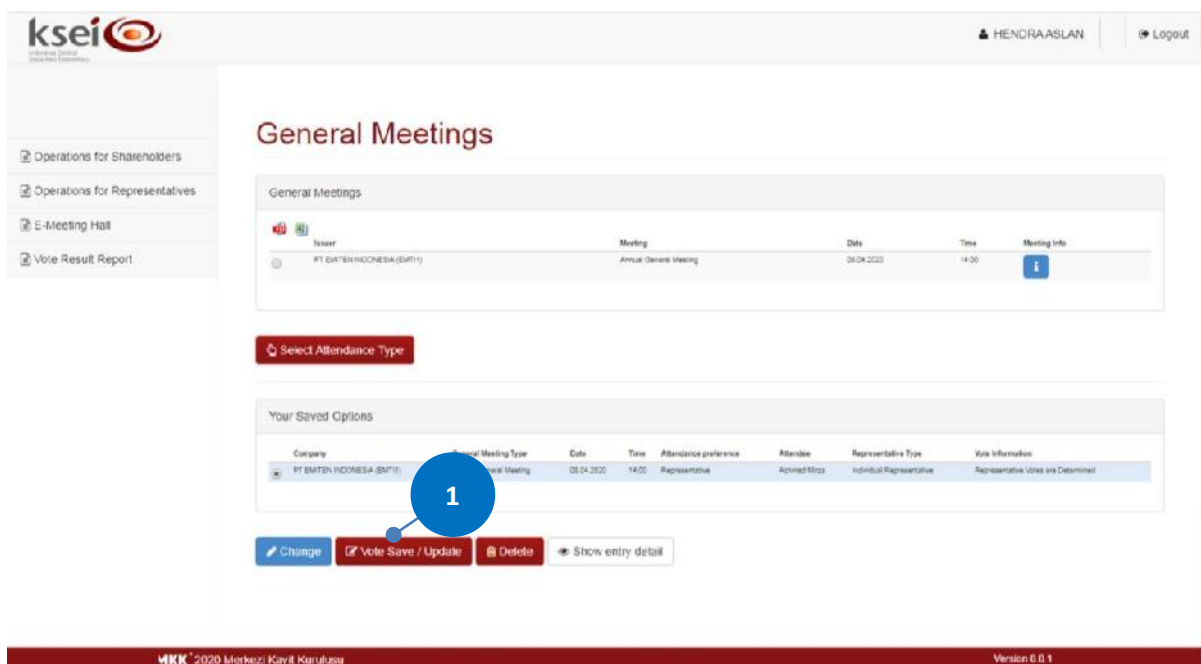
ksei
Indonesia Central Securities Depository

HENDRAASLAN
Logout

Operations for Shareholders
Operations for Representatives
E-Meeting Hall
Vote Result Report

General Meetings

General Meetings

| | Issuer | Meeting | Date | Time | Meeting Info |
|---|---|---|---|---|---|
| | PT EMITEN INDONESIA (EMTI1) | Annual General Meeting | 08.04.2020 | 14:00 | i |

Select Attendance Type

Your Saved Options

| | Company | General Meeting Type | Date | Time | Attendance preference | Attendee | Representative Type | Vote Information |
|---|---|---|---|---|---|---|---|---|
| | PT EMITEN INDONESIA (EMTI1) | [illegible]eral Meeting | 08.04.2020 | 14:00 | Representative | Ahmad Mirza | Individual Representative | Representative Votes are Determined |

1

Change
Vote Save / Update
Delete
Show entry detail

MKK 2020 Merkezi Kayit Kurulusu
Version 0.0.1